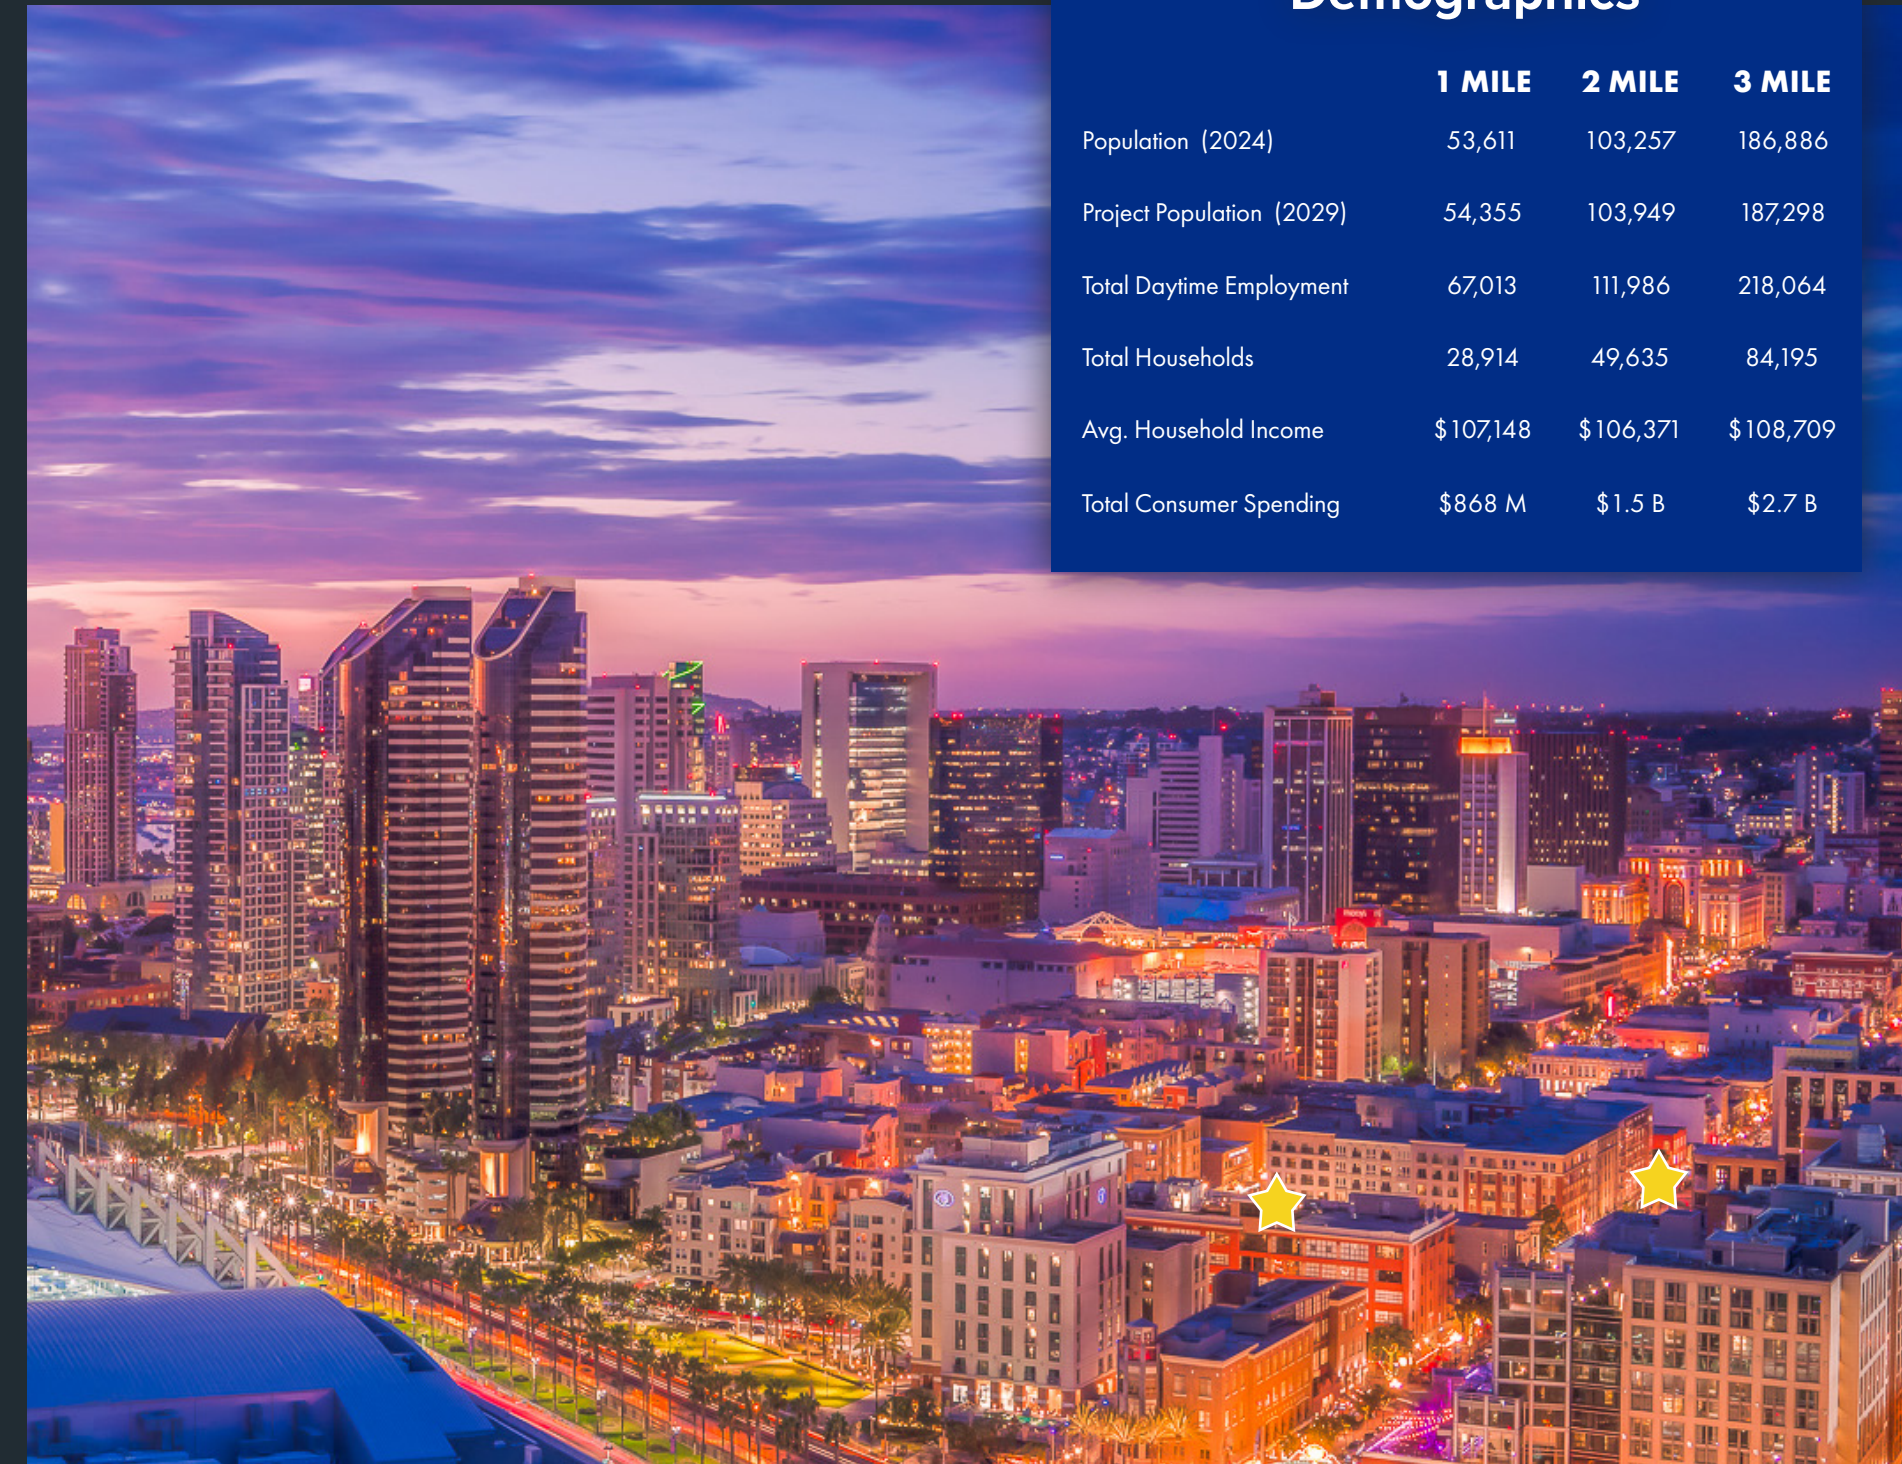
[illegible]

|  | 1 MILE | 2 MILE | 3 MILE |
|---|---|---|---|
| Population (2024) | 53,611 | 103,257 | 186,886 |
| Project Population (2029) | 54,355 | 103,949 | 187,298 |
| Total Daytime Employment | 67,013 | 111,986 | 218,064 |
| Total Households | 28,914 | 49,635 | 84,195 |
| Avg. Household Income | $107,148 | $106,371 | $108,709 |
| Total Consumer Spending | $868 M | $1.5 B | $2.7 B |